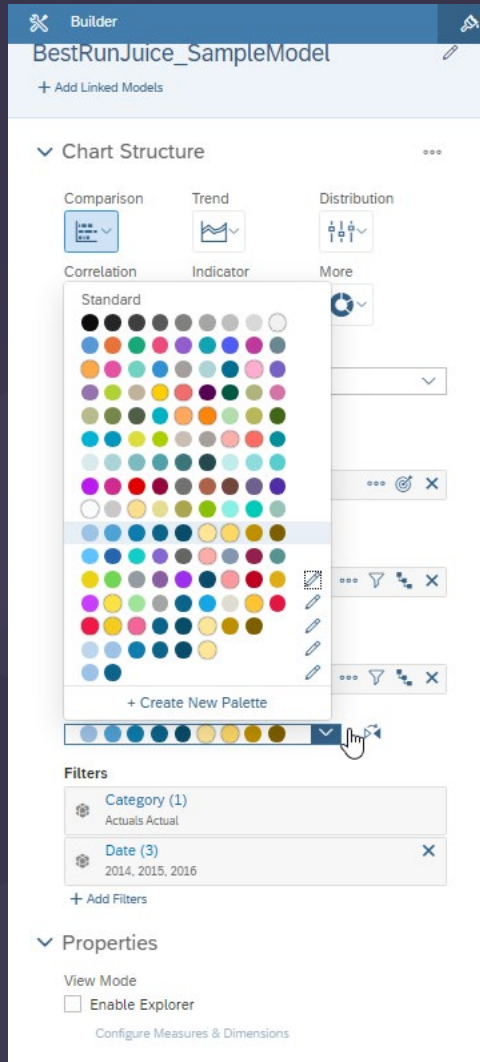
Builder

BestRunJuice_SampleModel

+ Add Linked Models

Chart Structure

Comparison

Trend

Distribution

Correlation

Indicator

More

Standard

+ Create New Palette

Filters

Category (1)
Actuals Actual

Date (3)
2014, 2015, 2016

+ Add Filters

Properties

View Mode

Enable Explorer

Configure Measures & Dimensions